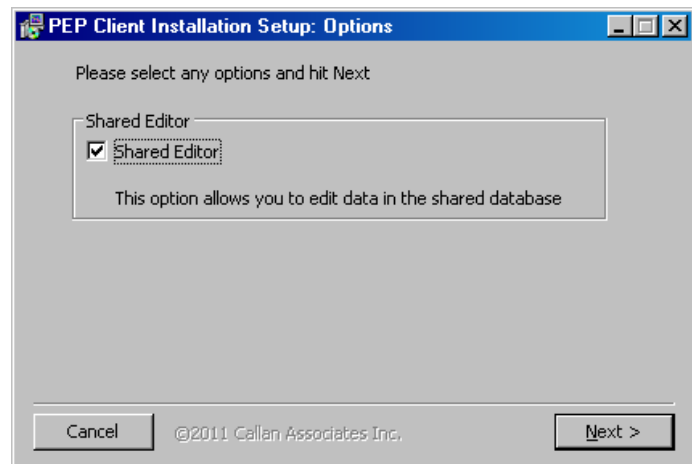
PEP Client Installation Setup: Options

Please select any options and hit Next

Shared Editor

Shared Editor

This option allows you to edit data in the shared database

Cancel

©2011 Callan Associates Inc.

Next >